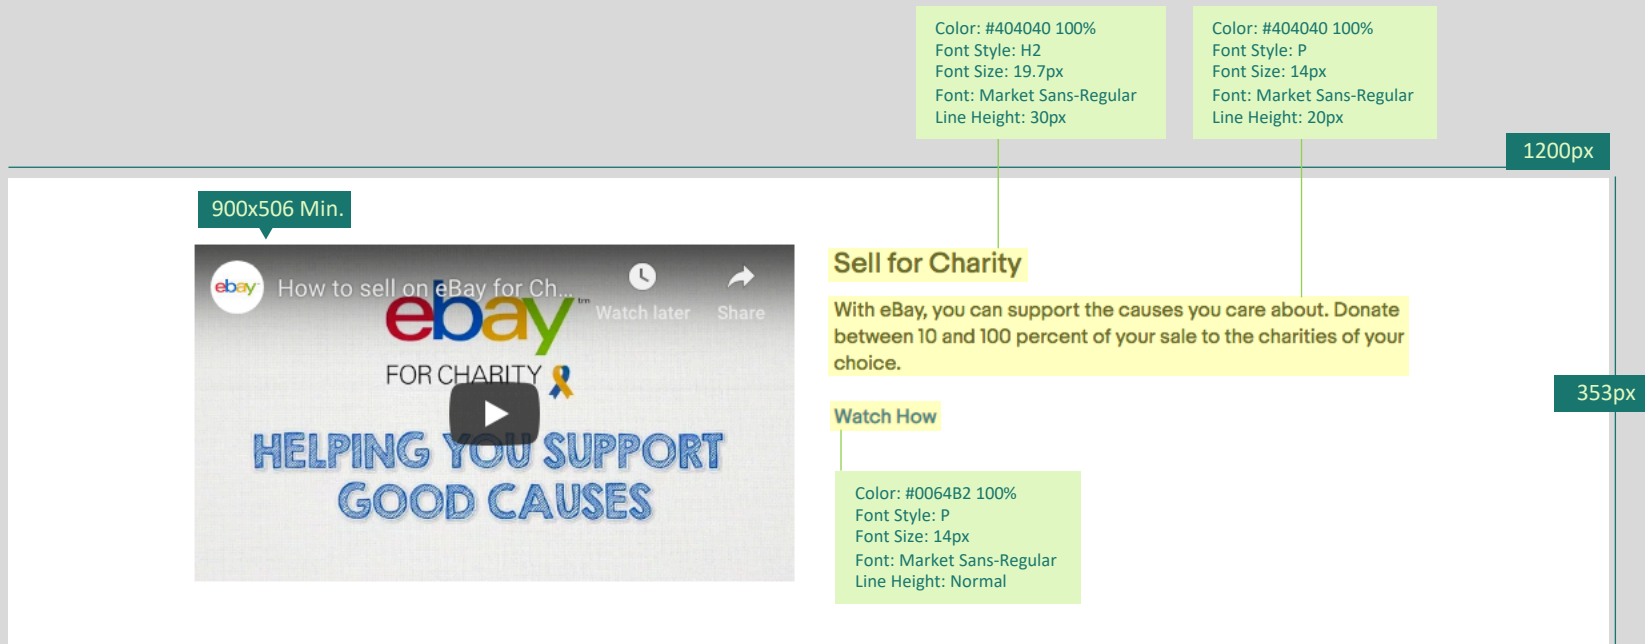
Color: #404040 100%
Font Style: H2
Font Size: 19.7px
Font: Market Sans-Regular
Line Height: 30px

Color: #404040 100%
Font Style: P
Font Size: 14px
Font: Market Sans-Regular
Line Height: 20px

1200px

900x506 Min.

ebay How to sell on eBay for Ch...

Watch later

Share

ebay tm

FOR CHARITY

HELPING YOU SUPPORT GOOD CAUSES

Sell for Charity

With eBay, you can support the causes you care about. Donate between 10 and 100 percent of your sale to the charities of your choice.

353px

Watch How

Color: #0064B2 100%
Font Style: P
Font Size: 14px
Font: Market Sans-Regular
Line Height: Normal